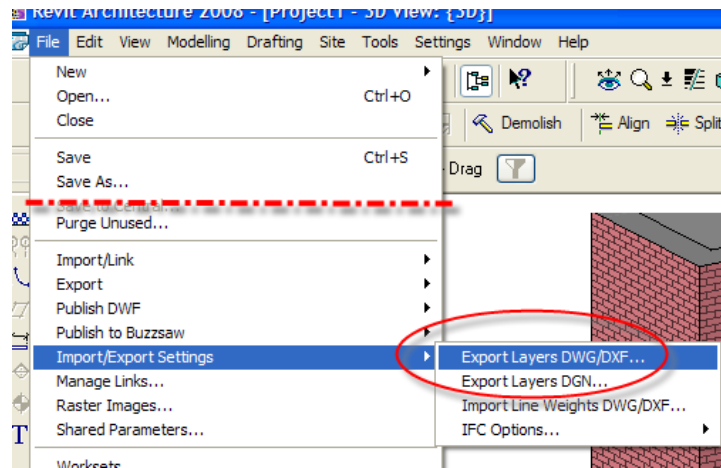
Revit Architecture 2008 - [Project1 - 3D View: {3D}]

File Edit View Modelling Drafting Site Tools Settings Window Help

New
Open... Ctrl+O
Close
Save Ctrl+S
Save As...
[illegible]
Purge Unused...
Import/Link
Export
Publish DWF
Publish to Buzzsaw
Import/Export Settings
Manage Links...
Raster Images...
Shared Parameters...
Worksets

Export Layers DWG/DXF...
Export Layers DGN...
Import Line Weights DWG/DXF...
IFC Options...

Demolish
Align
Split
Drag